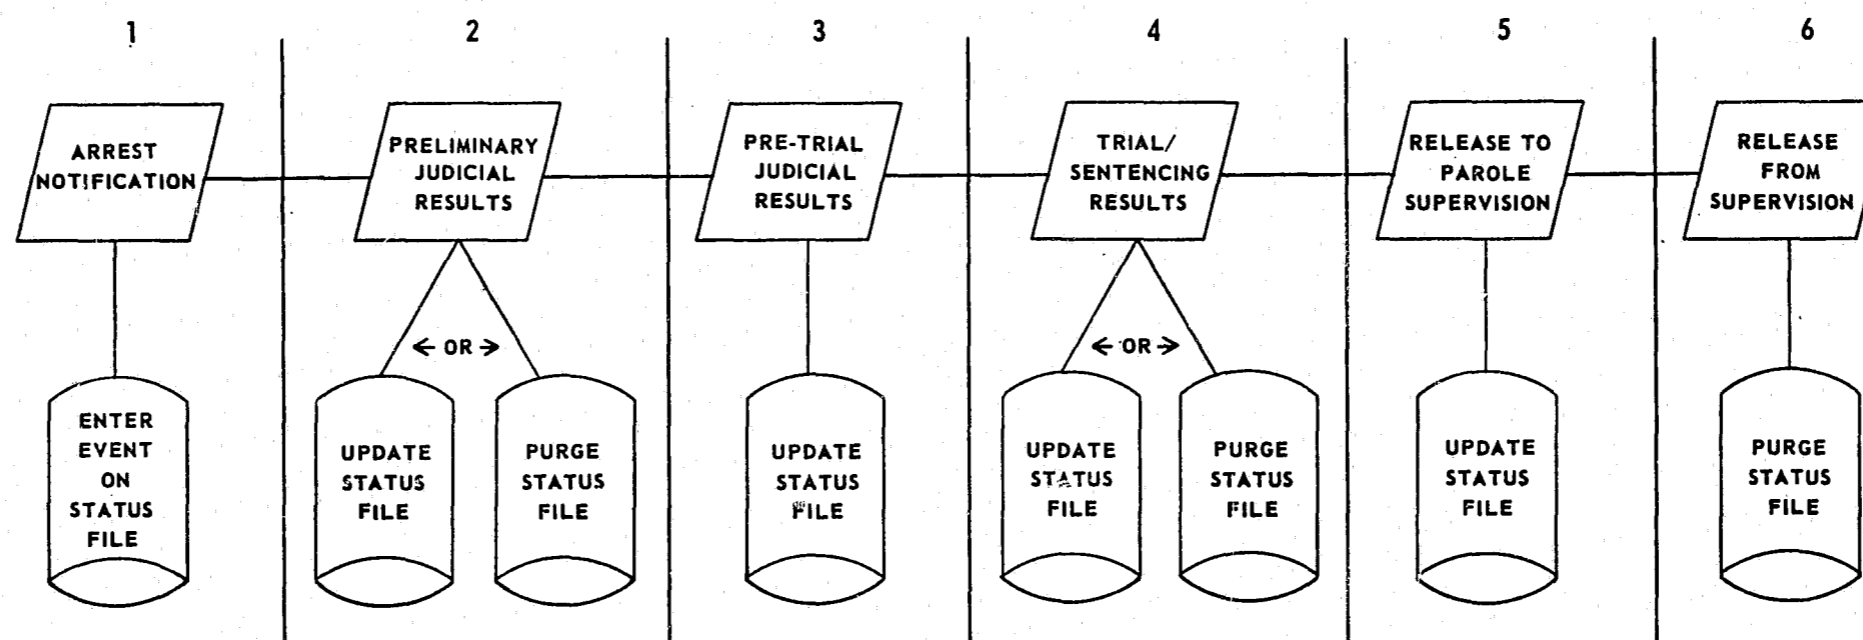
1

ARREST NOTIFICATION

ENTER EVENT ON STATUS FILE

2

PRELIMINARY JUDICIAL RESULTS

← OR →

UPDATE STATUS FILE

PURGE STATUS FILE

3

PRE-TRIAL JUDICIAL RESULTS

UPDATE STATUS FILE

4

TRIAL/ SENTENCING RESULTS

← OR →

UPDATE STATUS FILE

PURGE STATUS FILE

5

RELEASE TO PAROLE SUPERVISION

UPDATE STATUS FILE

6

RELEASE FROM SUPERVISION

PURGE STATUS FILE